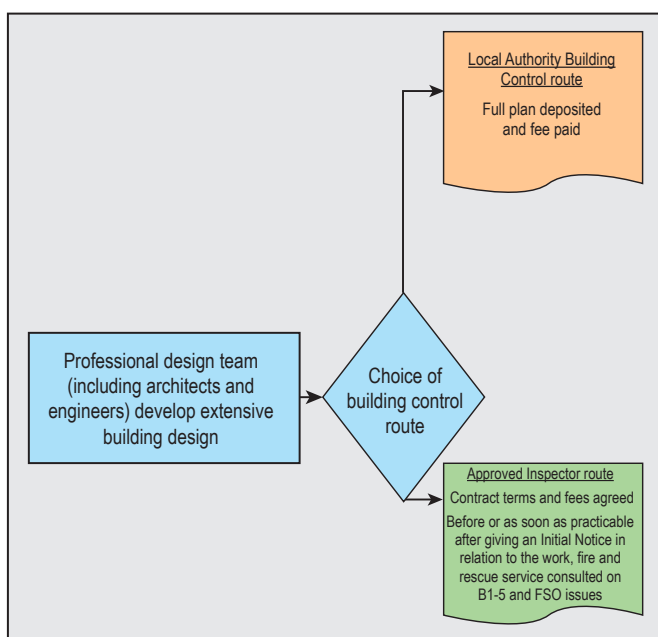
Local Authority Building Control route

Full plan deposited and fee paid

Professional design team (including architects and engineers) develop extensive building design

Choice of building control route

Approved Inspector route

Contract terms and fees agreed

Before or as soon as practicable after giving an Initial Notice in relation to the work, fire and rescue service consulted on B1-5 and FSO issues